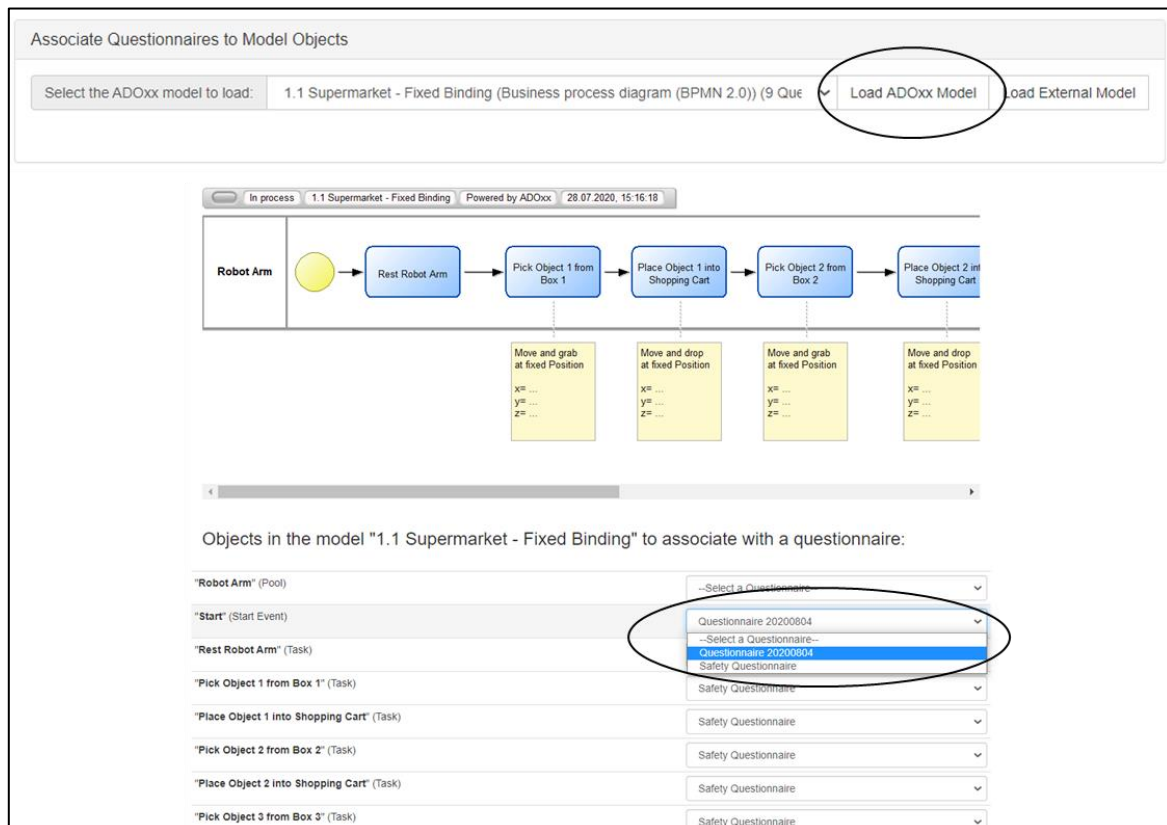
Associate Questionnaires to Model Objects

Select the ADOxx model to load: 1.1 Supermarket - Fixed Binding (Business process diagram (BPMN 2.0)) (9 Que Load ADOxx Model Load External Model

In process 1.1 Supermarket - Fixed Binding Powered by ADOxx 28.07.2020, 15:16:18

Robot Arm

Rest Robot Arm

Pick Object 1 from Box 1

Place Object 1 into Shopping Cart

Pick Object 2 from Box 2

Place Object 2 int Shopping Cart

Move and grab at fixed Position

x= ...
y= ...
z= ...

Move and drop at fixed Position

x= ...
y= ...
z= ...

Move and grab at fixed Position

x= ...
y= ...
z= ...

Move and drop at fixed Position

x= ...
y= ...
z= ...

Objects in the model "1.1 Supermarket - Fixed Binding" to associate with a questionnaire:

| | |
|---|---|
| "Robot Arm" (Pool) | --Select a Questionnaire-- |
| "Start" (Start Event) | Questionnaire 20200804 |
| "Rest Robot Arm" (Task) | --Select a Questionnaire-- Questionnaire 20200804 Safety Questionnaire |
| "Pick Object 1 from Box 1" (Task) | Safety Questionnaire |
| "Place Object 1 into Shopping Cart" (Task) | Safety Questionnaire |
| "Pick Object 2 from Box 2" (Task) | Safety Questionnaire |
| "Place Object 2 into Shopping Cart" (Task) | Safety Questionnaire |
| "Pick Object 3 from Box 3" (Task) | Safety Questionnaire |